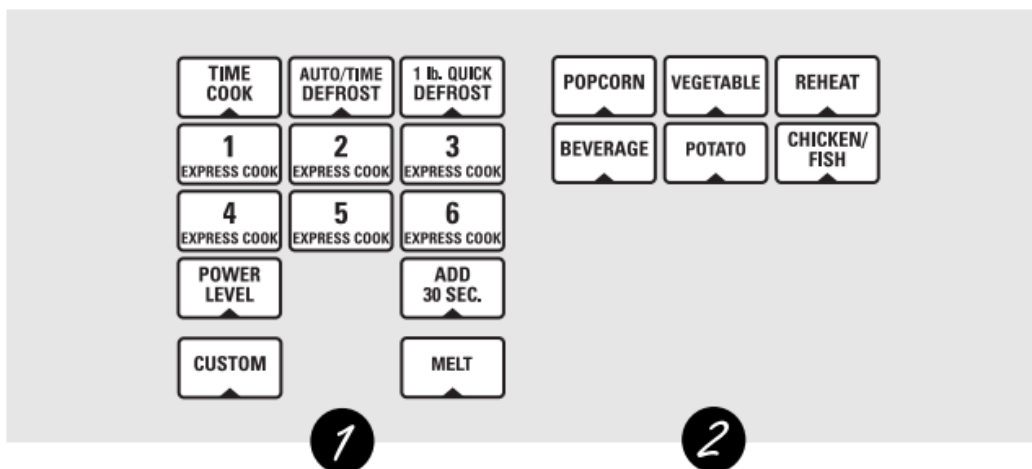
TIME COOK

AUTO/TIME DEFROST

1 lb. QUICK DEFROST

1 EXPRESS COOK

2 EXPRESS COOK

3 EXPRESS COOK

4 EXPRESS COOK

5 EXPRESS COOK

6 EXPRESS COOK

POWER LEVEL

ADD 30 SEC.

CUSTOM

MELT

POPCORN

VEGETABLE

REHEAT

BEVERAGE

POTATO

CHICKEN/ FISH

1

2